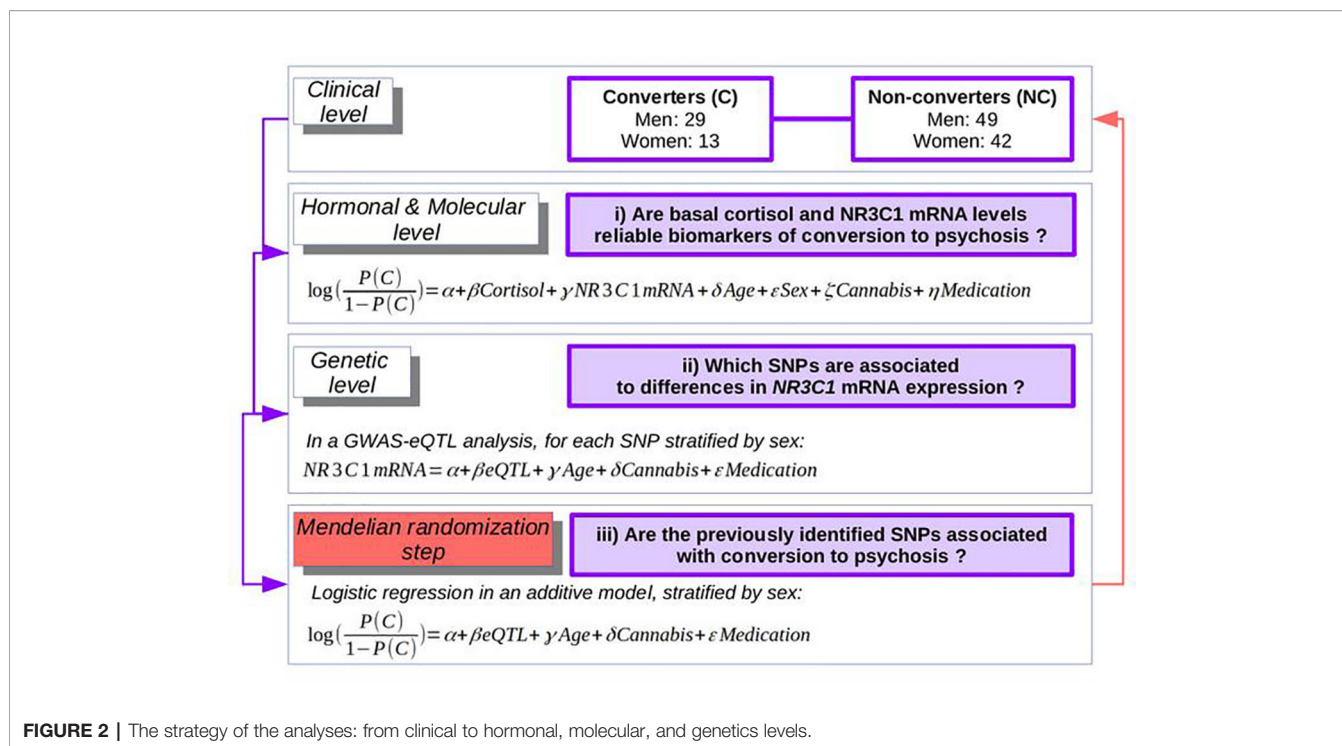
Clinical level

Converters (C)
Men: 29
Women: 13

Non-converters (NC)
Men: 49
Women: 42

Hormonal & Molecular level

i) Are basal cortisol and NR3C1 mRNA levels reliable biomarkers of conversion to psychosis ?

$\log(\frac{P(C)}{1-P(C)}) = \alpha + \beta Cortisol + \gamma NR3C1\,mRNA + \delta Age + \varepsilon Sex + \zeta Cannabis + \eta Medication$

Genetic level

ii) Which SNPs are associated to differences in NR3C1 mRNA expression ?

In a GWAS-eQTL analysis, for each SNP stratified by sex:

$NR3C1\,mRNA = \alpha + \beta eQTL + \gamma Age + \delta Cannabis + \varepsilon Medication$

Mendelian randomization step

iii) Are the previously identified SNPs associated with conversion to psychosis ?

Logistic regression in an additive model, stratified by sex:

$\log(\frac{P(C)}{1-P(C)}) = \alpha + \beta eQTL + \gamma Age + \delta Cannabis + \varepsilon Medication$

FIGURE 2 | The strategy of the analyses: from clinical to hormonal, molecular, and genetics levels.